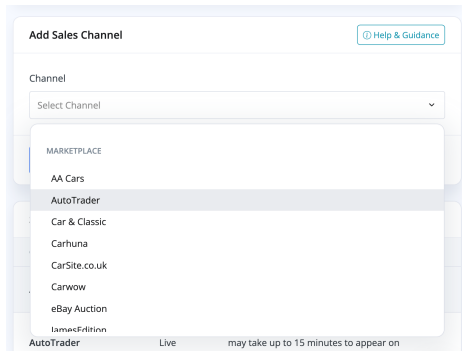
Add Sales Channel

ⓘ Help & Guidance

Channel

Select Channel

MARKETPLACE

AA Cars

AutoTrader

Car & Classic

Carhuna

CarSite.co.uk

Carwow

eBay Auction

JamesEdition

AutoTrader Live may take up to 15 minutes to appear on